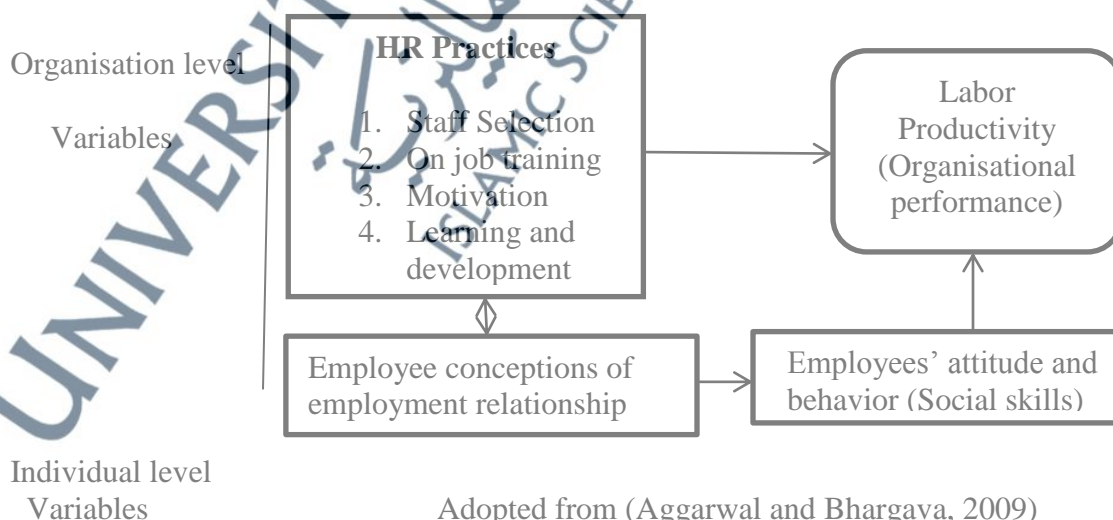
Organisation level

Variables

HR Practices

1. Staff Selection
2. On job training
3. Motivation
4. Learning and development

Labor Productivity (Organisational performance)

Employee conceptions of employment relationship

Employees' attitude and behavior (Social skills)

Individual level Variables

Adopted from (Aggarwal and Bhargava, 2009)